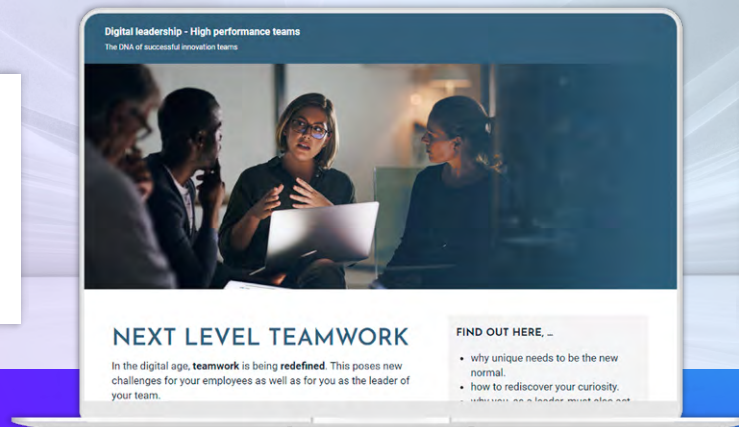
Digital leadership - High performance teams

The DNA of successful innovation teams

NEXT LEVEL TEAMWORK

In the digital age, teamwork is being redefined. This poses new challenges for your employees as well as for you as the leader of your team.

FIND OUT HERE, ...

- why unique needs to be the new normal.
- how to rediscover your curiosity.
- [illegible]